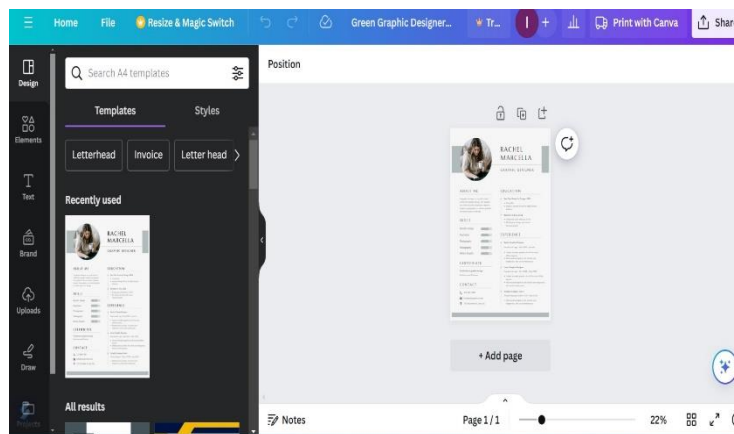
Home File Resize & Magic Switch Green Graphic Designer... Tr... I + Print with Canva Shar

Design
Elements
Text
Brand
Uploads
Draw
Projects

Search A4 templates

Templates Styles

Letterhead Invoice Letter head

Recently used

RACHEL MARCELLA

All results

Position

RACHEL MARCELLA
GRAPHIC DESIGNER

+ Add page

Notes Page 1 / 1 22%